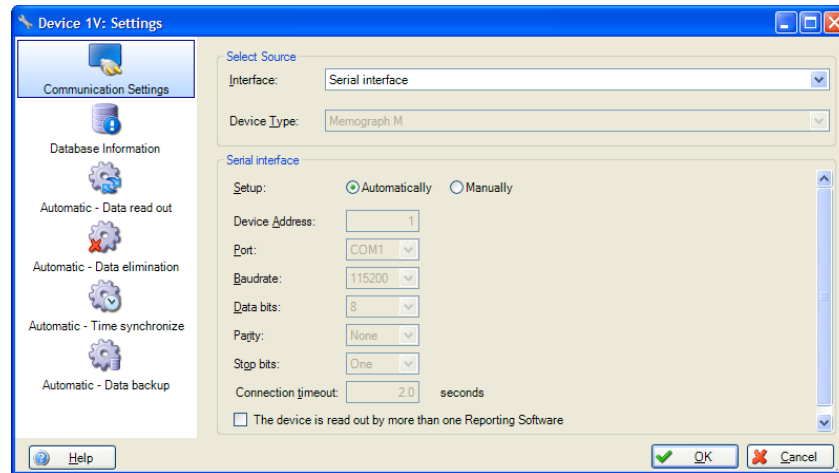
Device 1V: Settings

Communication Settings

Database Information

Automatic - Data read out

Automatic - Data elimination

Automatic - Time synchronize

Automatic - Data backup

Select Source

Interface: Serial interface

Device Type: Memograph M

Serial interface

Setup: Automatically Manually

Device Address: 1

Port: COM1

Baudrate: 115200

Data bits: 8

Parity: None

Stop bits: One

Connection timeout: 2.0 seconds

The device is read out by more than one Reporting Software

Help

OK

Cancel